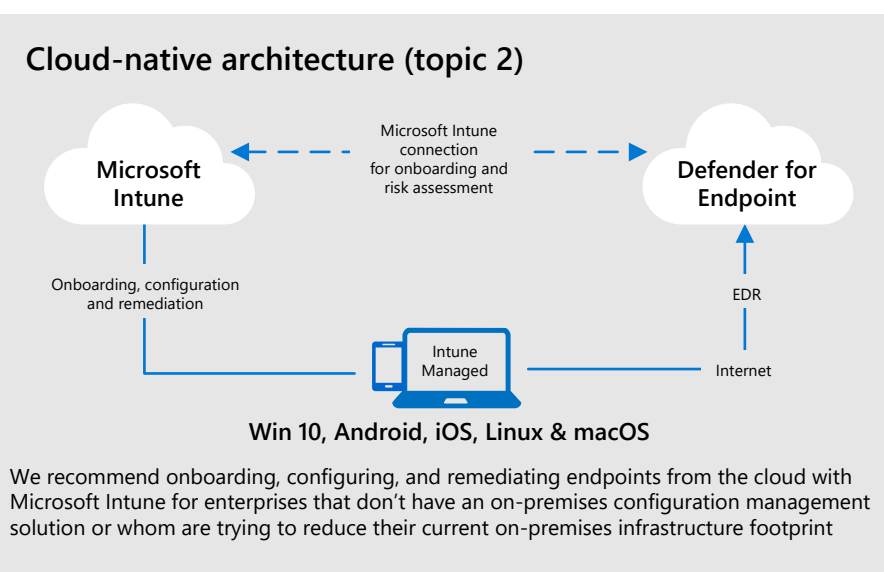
Cloud-native architecture (topic 2)

Microsoft Intune

Microsoft Intune connection for onboarding and risk assessment

Defender for Endpoint

Onboarding, configuration and remediation

EDR

Intune Managed

Internet

Win 10, Android, iOS, Linux & macOS

We recommend onboarding, configuring, and remediating endpoints from the cloud with Microsoft Intune for enterprises that don’t have an on-premises configuration management solution or whom are trying to reduce their current on-premises infrastructure footprint